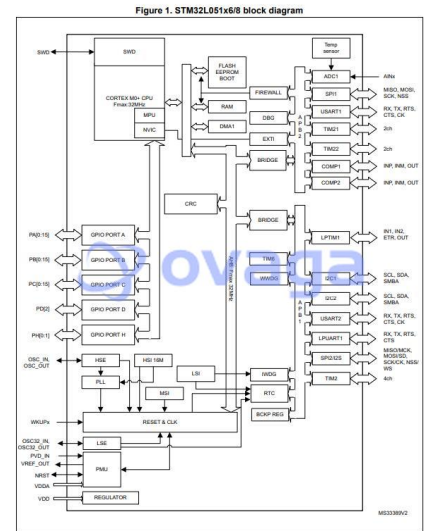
Figure 1. STM32L051x6/8 block diagram

SWD

SWD

CORTEX M0+ CPU
Fmax:32MHz

MPU

NVIC

FLASH
EEPROM
BOOT

RAM

DMA1

FIREWALL

DBG

EXTI

BRIDGE

A
P
B
2

Temp
sensor

ADC1

AINs

SPI1

MISO, MOSI, SCK, NSS

USART1

RX, TX, RTS, CTS, CK

TIM21

2ch

TIM22

2ch

COMP1

INP, INM, OUT

COMP2

INP, INM, OUT

CRC

BRIDGE

AHB:Fmax 32MHz

PA[0:15]

GPIO PORT A

PB[0:15]

GPIO PORT B

PC[0:15]

GPIO PORT C

PD[2]

GPIO PORT D

PH[0:1]

GPIO PORT H

TIM6

WWDG

A
P
B
1

LPTIM1

IN1, IN2, ETR, OUT

I2C1

SCL, SDA, SMBA

I2C2

SCL, SDA, SMBA

USART2

RX, TX, RTS, CTS, CK

LPUART1

RX, TX, RTS, CTS

SPI2/I2S

MISO/MCK, MOSI/SD, SCK/CK, NSS/WS

TIM2

4ch

OSC_IN, OSC_OUT

HSE

HSI 16M

PLL

MSI

LSI

IWDG

RTC

BCKP REG

WKUPs

RESET & CLK

OSC32_IN, OSC32_OUT

LSE

PVD_IN

VREF_OUT

NRST

VDDA

PMU

VDD

REGULATOR

ovaga

MS33380V2